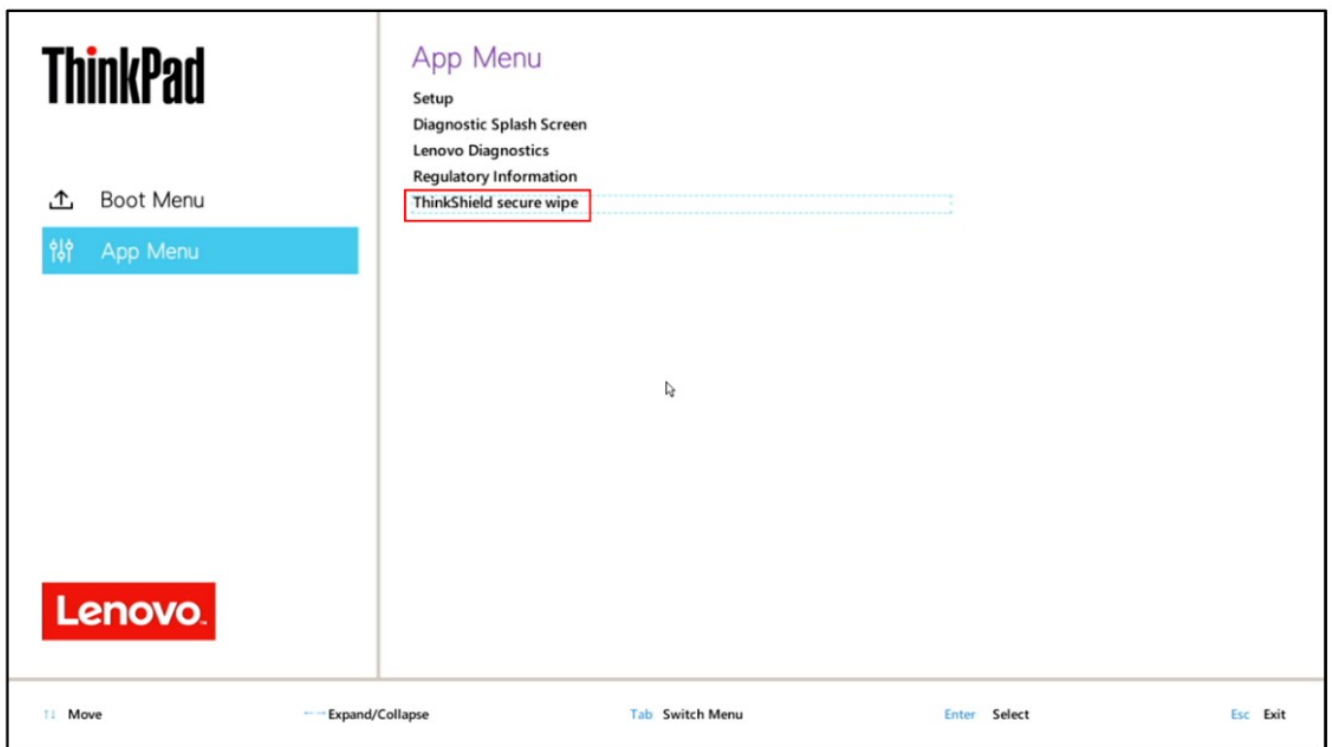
ThinkPad

Boot Menu

App Menu

Lenovo.

App Menu

Setup
Diagnostic Splash Screen
Lenovo Diagnostics
Regulatory Information
ThinkShield secure wipe

↑↓ Move
←→ Expand/Collapse
Tab Switch Menu
Enter Select
Esc Exit